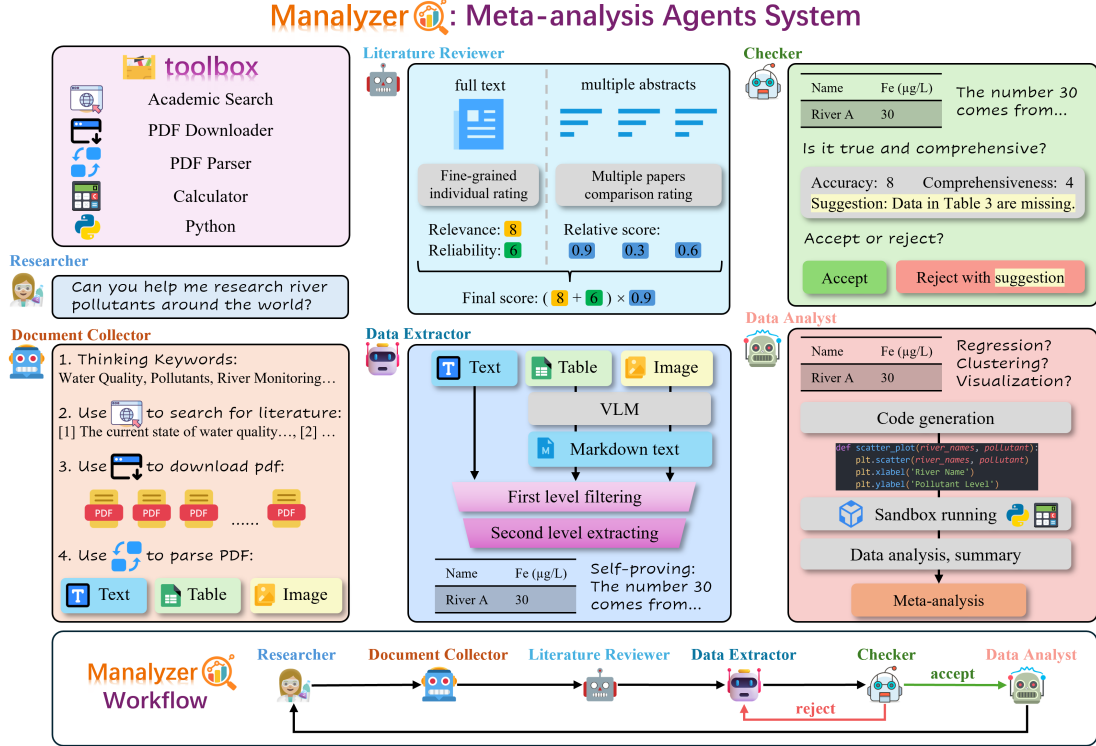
Manalyzer: Meta-analysis Agents System

toolbox
Academic Search
PDF Downloader
PDF Parser
Calculator
Python

Researcher
Can you help me research river pollutants around the world?

Document Collector
1. Thinking Keywords:
Water Quality, Pollutants, River Monitoring…
2. Use to search for literature:
[1] The current state of water quality…, [2] …
3. Use to download pdf:
PDF PDF PDF ...... PDF
4. Use to parse PDF:
Text Table Image

Literature Reviewer
full text
multiple abstracts
Fine-grained individual rating
Multiple papers comparison rating
Relevance: 8
Reliability: 6
Relative score:
0.9 0.3 0.6
Final score: ( 8 + 6 ) × 0.9

Data Extractor
Text Table Image
VLM
Markdown text
First level filtering
Second level extracting

| Name | Fe (μg/L) |
|---|---|
| River A | 30 |

Self-proving: The number 30 comes from...

Checker

| Name | Fe (μg/L) |
|---|---|
| River A | 30 |

The number 30 comes from...
Is it true and comprehensive?
Accuracy: 8 Comprehensiveness: 4
Suggestion: Data in Table 3 are missing.
Accept or reject?
Accept
Reject with suggestion

Data Analyst

| Name | Fe (μg/L) |
|---|---|
| River A | 30 |

Regression? Clustering? Visualization?
Code generation
def scatter_plot(river_names, pollutant):
plt.scatter(river_names, pollutant)
plt.xlabel('River Name')
plt.ylabel('Pollutant Level')
Sandbox running
Data analysis, summary
Meta-analysis

Manalyzer Workflow
Researcher
Document Collector
Literature Reviewer
Data Extractor
Checker
Data Analyst
accept
reject